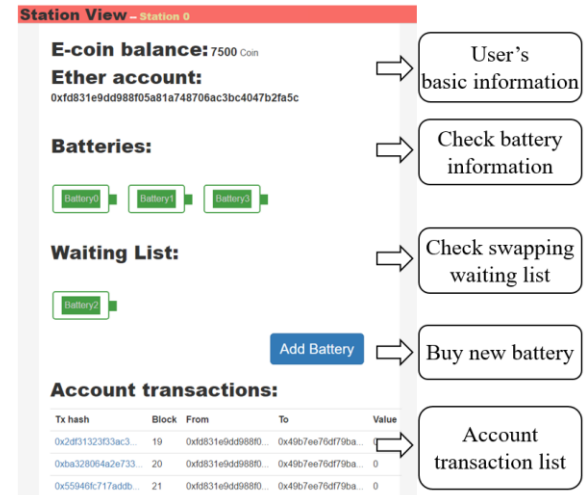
Station View – Station 0

E-coin balance: 7500 Coin

Ether account:

0xfd831e9dd988f05a81a748706ac3bc4047b2fa5c

Batteries:

Battery0 Battery1 Battery3

Waiting List:

Battery2

Add Battery

Account transactions:

| Tx hash | Block | From | To | Value |
|---|---|---|---|---|
| 0x2df31323f33ac3... | 19 | 0xfd831e9dd988f0... | 0x49b7ee76df79ba... | 0 |
| 0xba328064a2e733... | 20 | 0xfd831e9dd988f0... | 0x49b7ee76df79ba... | 0 |
| 0x55946fc717addb... | 21 | 0xfd831e9dd988f0... | 0x49b7ee76df79ba... | 0 |

User's basic information

Check battery information

Check swapping waiting list

Buy new battery

Account transaction list